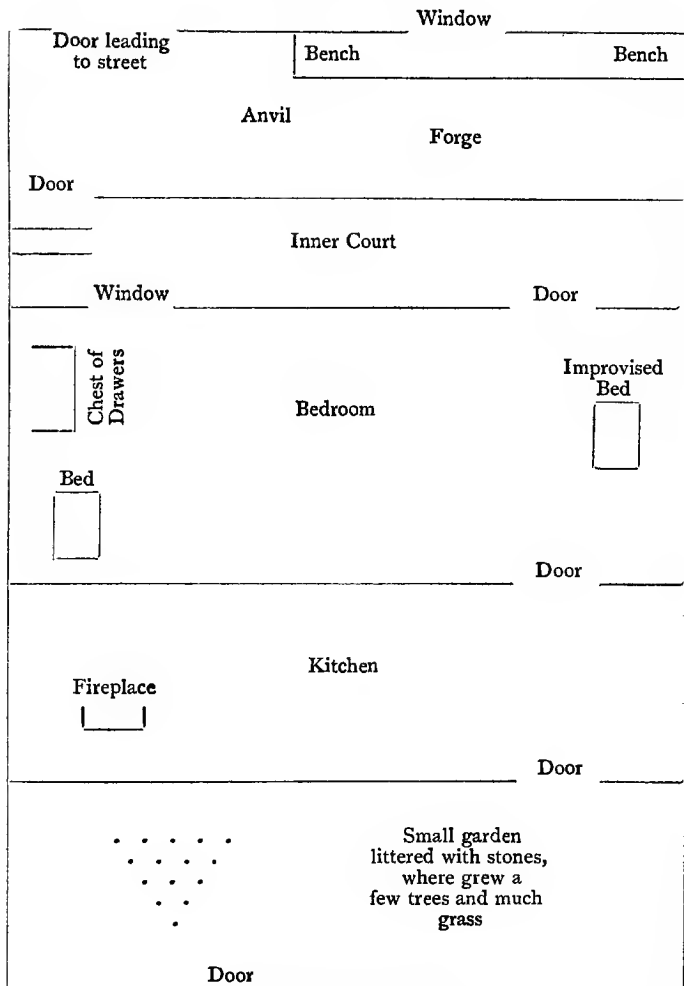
Window

Door leading to street

Bench

Bench

Anvil

Forge

Door

Inner Court

Window

Door

Chest of Drawers

Improvised Bed

Bedroom

Bed

Door

Kitchen

Fireplace

Door

Small garden littered with stones, where grew a few trees and much grass

Door